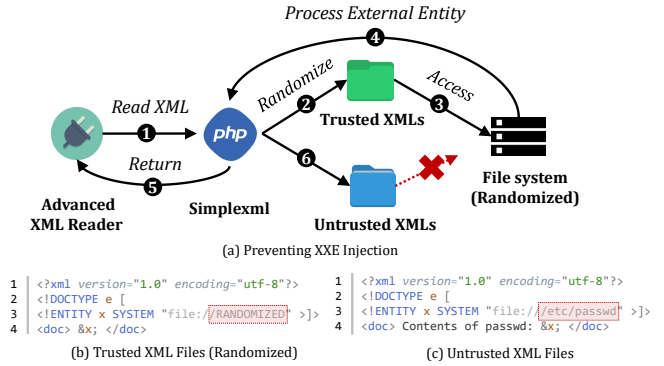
Process External Entity

4

Read XML

1

Randomize

2

Access

3

php

Trusted XMLs

Return

5

6

File system (Randomized)

Advanced XML Reader

Simplexml

Untrusted XMLs

(a) Preventing XXE Injection

1 <?xml version="1.0" encoding="utf-8"?>
2 <!DOCTYPE e [
3 <!ENTITY x SYSTEM "file://RANDOMIZED" >]>
4 <doc> &x; </doc>

(b) Trusted XML Files (Randomized)

1 <?xml version="1.0" encoding="utf-8"?>
2 <!DOCTYPE e [
3 <!ENTITY x SYSTEM "file://etc/passwd" >]>
4 <doc> Contents of passwd: &x; </doc>

(c) Untrusted XML Files